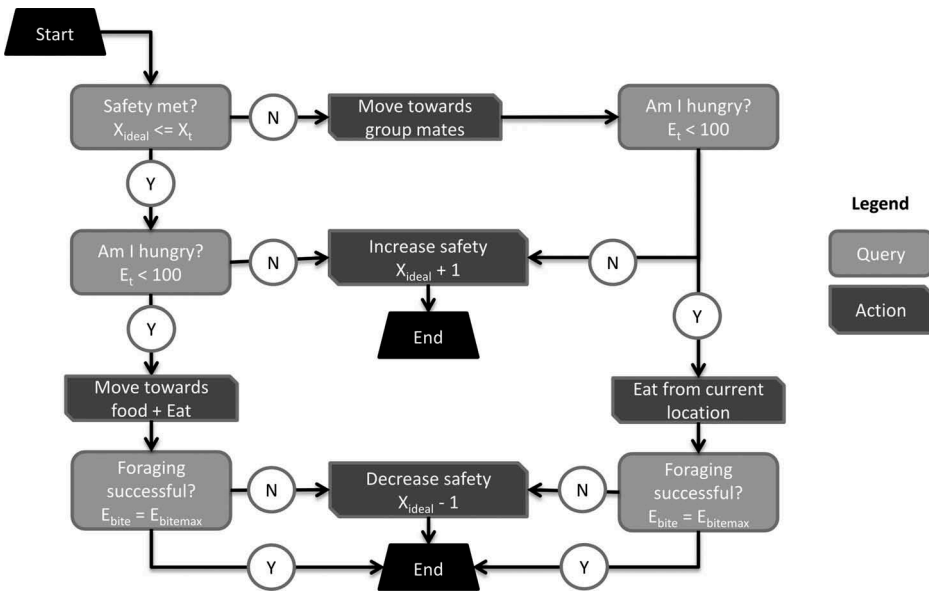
Start

Safety met?
$X_{ideal} <= X_t$

N

Move towards group mates

Am I hungry?
$E_t < 100$

Y

Am I hungry?
$E_t < 100$

N

Increase safety
$X_{ideal} + 1$

N

End

Y

Y

Move towards food + Eat

Eat from current location

Foraging successful?
$E_{bite} = E_{bitemax}$

N

Decrease safety
$X_{ideal} - 1$

N

Foraging successful?
$E_{bite} = E_{bitemax}$

Y

End

Y

Legend

Query

Action